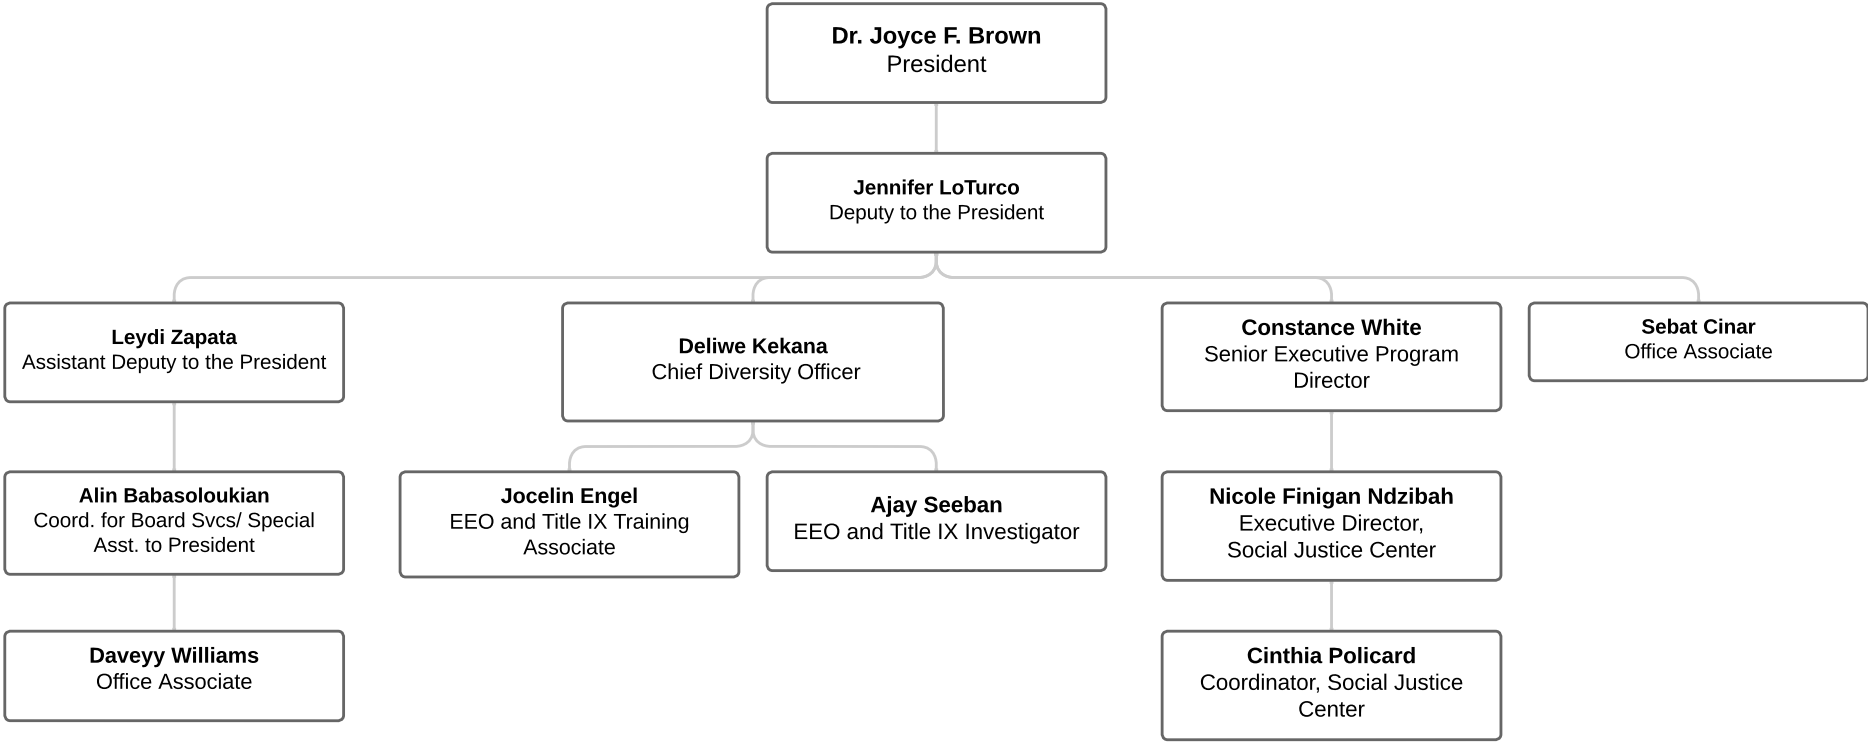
**Dr. Joyce F. Brown**
President

**Jennifer LoTurco**
Deputy to the President

**Leydi Zapata**
Assistant Deputy to the President

**Deliwe Kekana**
Chief Diversity Officer

**Constance White**
Senior Executive Program Director

**Sebat Cinar**
Office Associate

**Alin Babasoloukian**
Coord. for Board Svcs/ Special Asst. to President

**Daveyy Williams**
Office Associate

**Jocelin Engel**
EEO and Title IX Training Associate

**Ajay Seeban**
EEO and Title IX Investigator

**Nicole Finigan Ndzibah**
Executive Director, Social Justice Center

**Cinthia Policard**
Coordinator, Social Justice Center